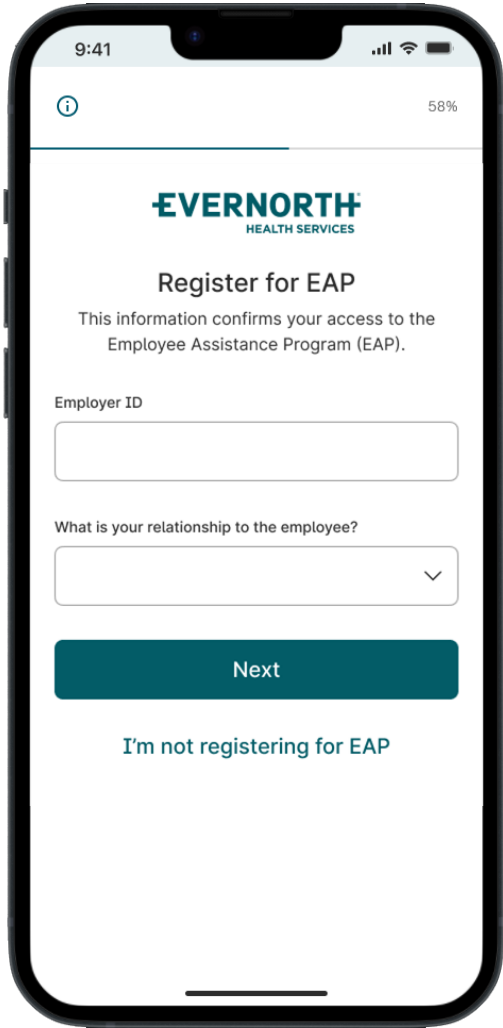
9:41

58%

EVERNORTH
HEALTH SERVICES

Register for EAP

This information confirms your access to the Employee Assistance Program (EAP).

Employer ID

What is your relationship to the employee?

Next

I’m not registering for EAP